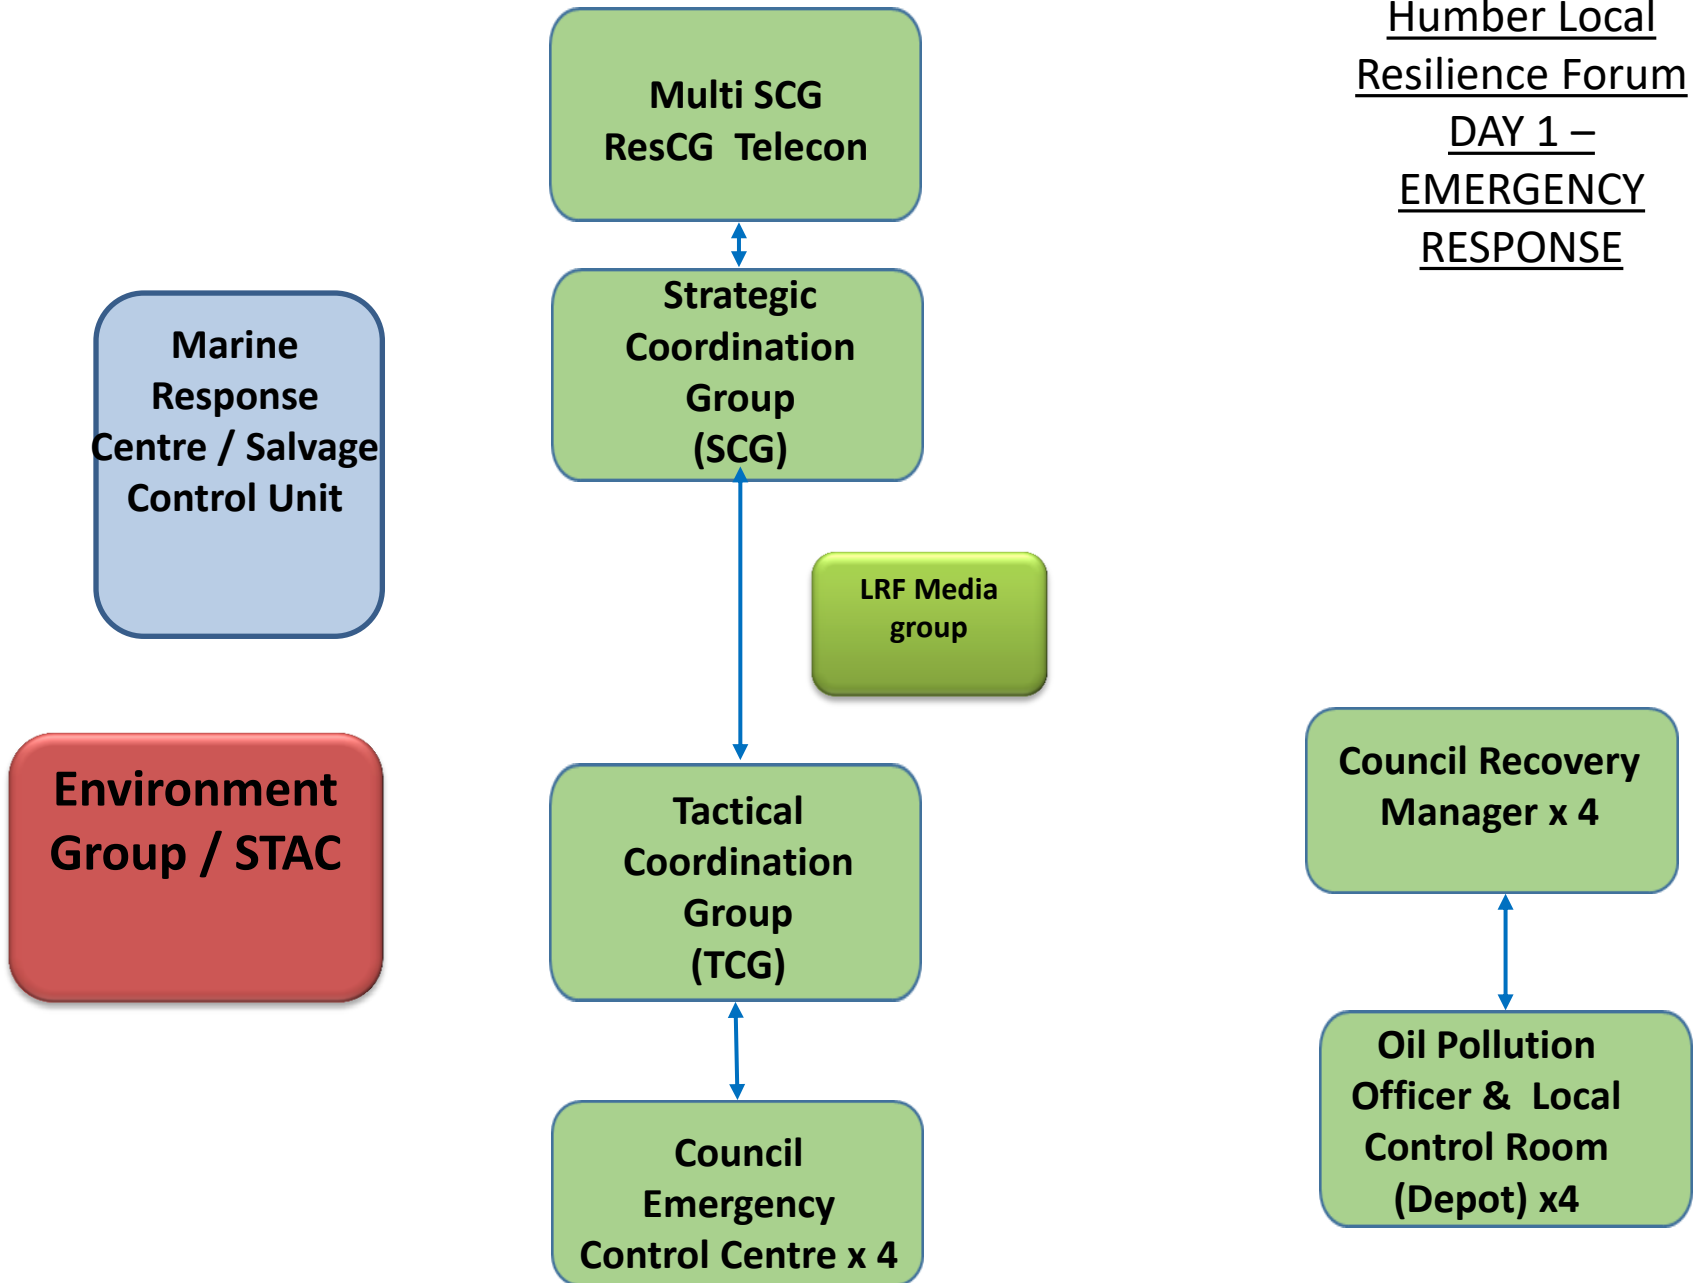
Humber Local Resilience Forum DAY 1 – EMERGENCY RESPONSE

Multi SCG ResCG Telecon

Strategic Coordination Group (SCG)

Marine Response Centre / Salvage Control Unit

LRF Media group

Environment Group / STAC

Tactical Coordination Group (TCG)

Council Recovery Manager x 4

Council Emergency Control Centre x 4

Oil Pollution Officer & Local Control Room (Depot) x4